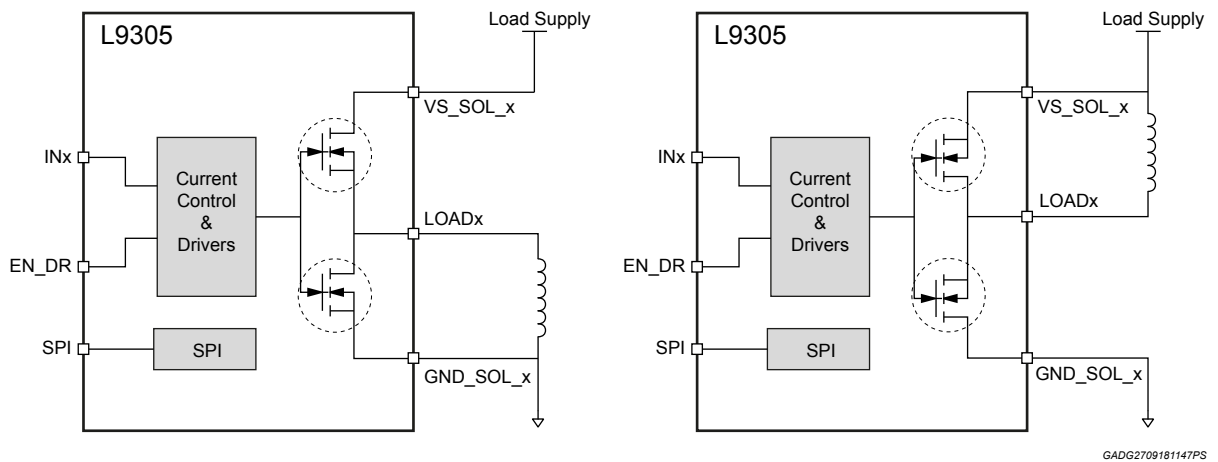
L9305

Load Supply

VS_SOL_x

INx

Current Control & Drivers

LOADx

EN_DR

SPI

SPI

GND_SOL_x

L9305

Load Supply

VS_SOL_x

INx

Current Control & Drivers

LOADx

EN_DR

SPI

SPI

GND_SOL_x

GADG2709181147PS